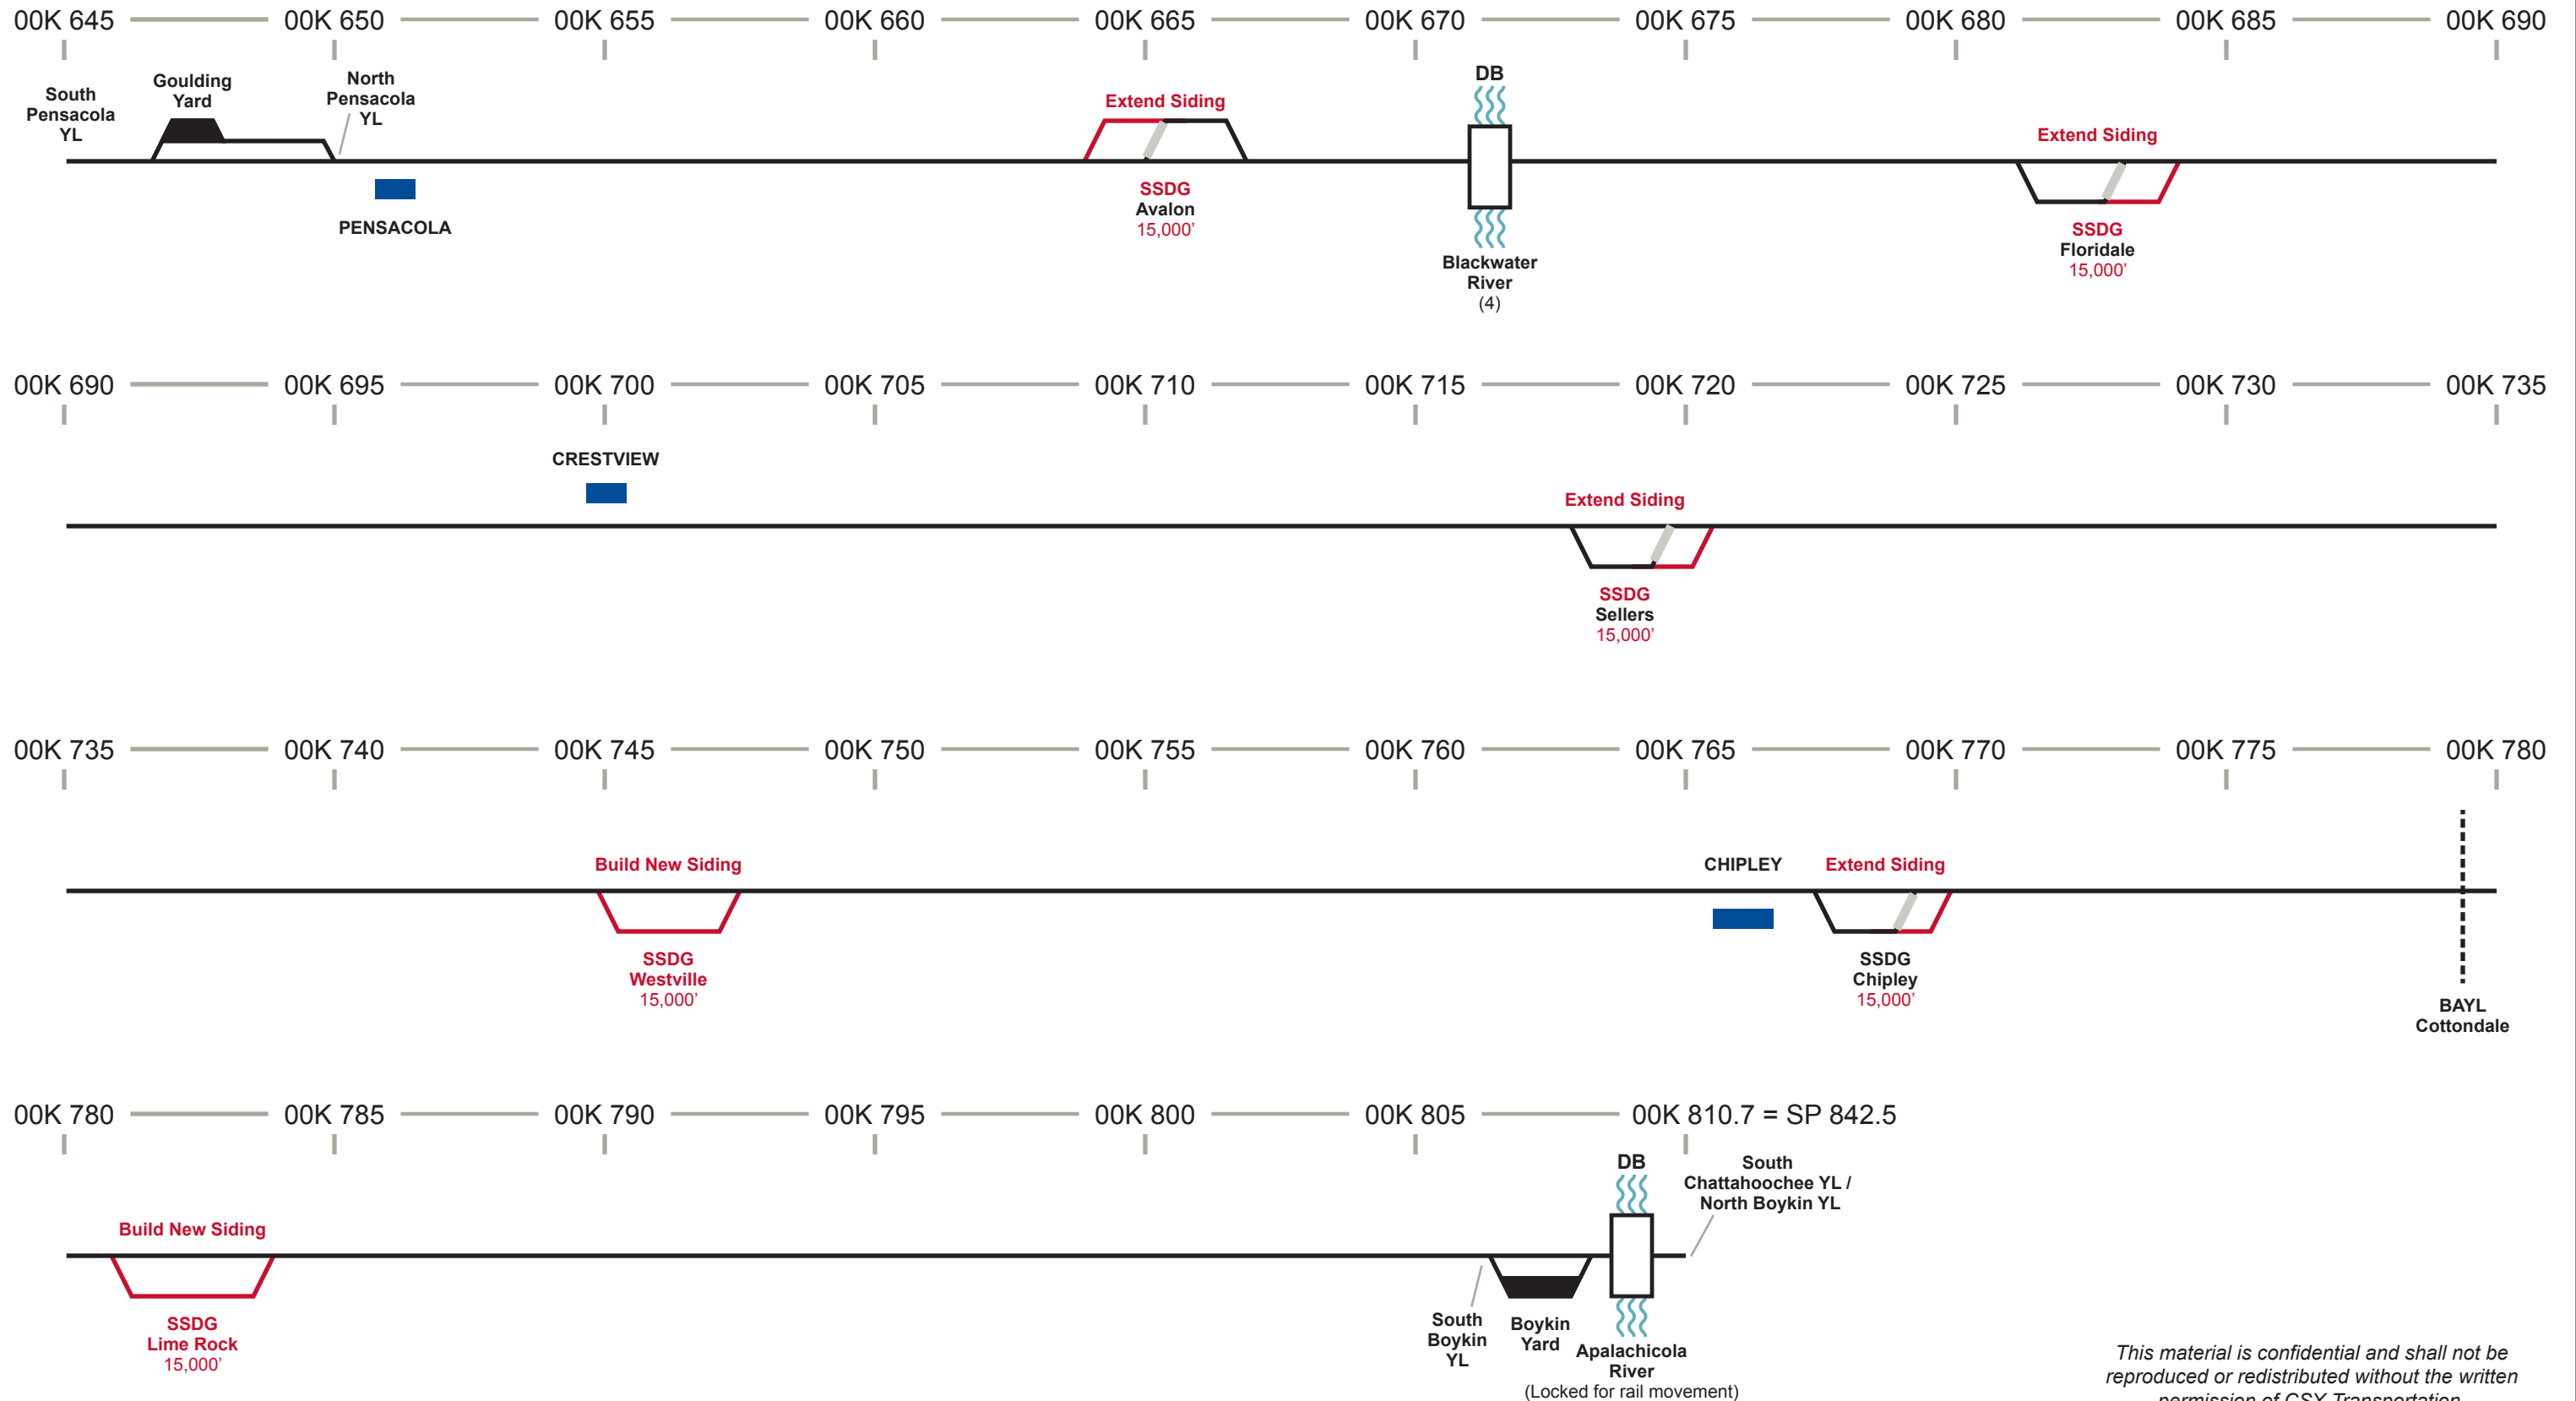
00K 645 00K 650 00K 655 00K 660 00K 665 00K 670 00K 675 00K 680 00K 685 00K 690

South Pensacola YL

Goulding Yard

North Pensacola YL

PENSACOLA

Extend Siding

SSDG
Avalon
15,000'

DB

Blackwater River
(4)

Extend Siding

SSDG
Floridale
15,000'

00K 690 00K 695 00K 700 00K 705 00K 710 00K 715 00K 720 00K 725 00K 730 00K 735

CRESTVIEW

Extend Siding

SSDG
Sellers
15,000'

00K 735 00K 740 00K 745 00K 750 00K 755 00K 760 00K 765 00K 770 00K 775 00K 780

Build New Siding

SSDG
Westville
15,000'

CHIPLEY

Extend Siding

SSDG
Chipley
15,000'

BAYL
Cottondale

00K 780 00K 785 00K 790 00K 795 00K 800 00K 805 00K 810.7 = SP 842.5

Build New Siding

SSDG
Lime Rock
15,000'

DB

South Chattahoochee YL / North Boykin YL

South Boykin YL

Boykin Yard

Apalachicola River
(Locked for rail movement)

This material is confidential and shall not be reproduced or redistributed without the written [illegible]